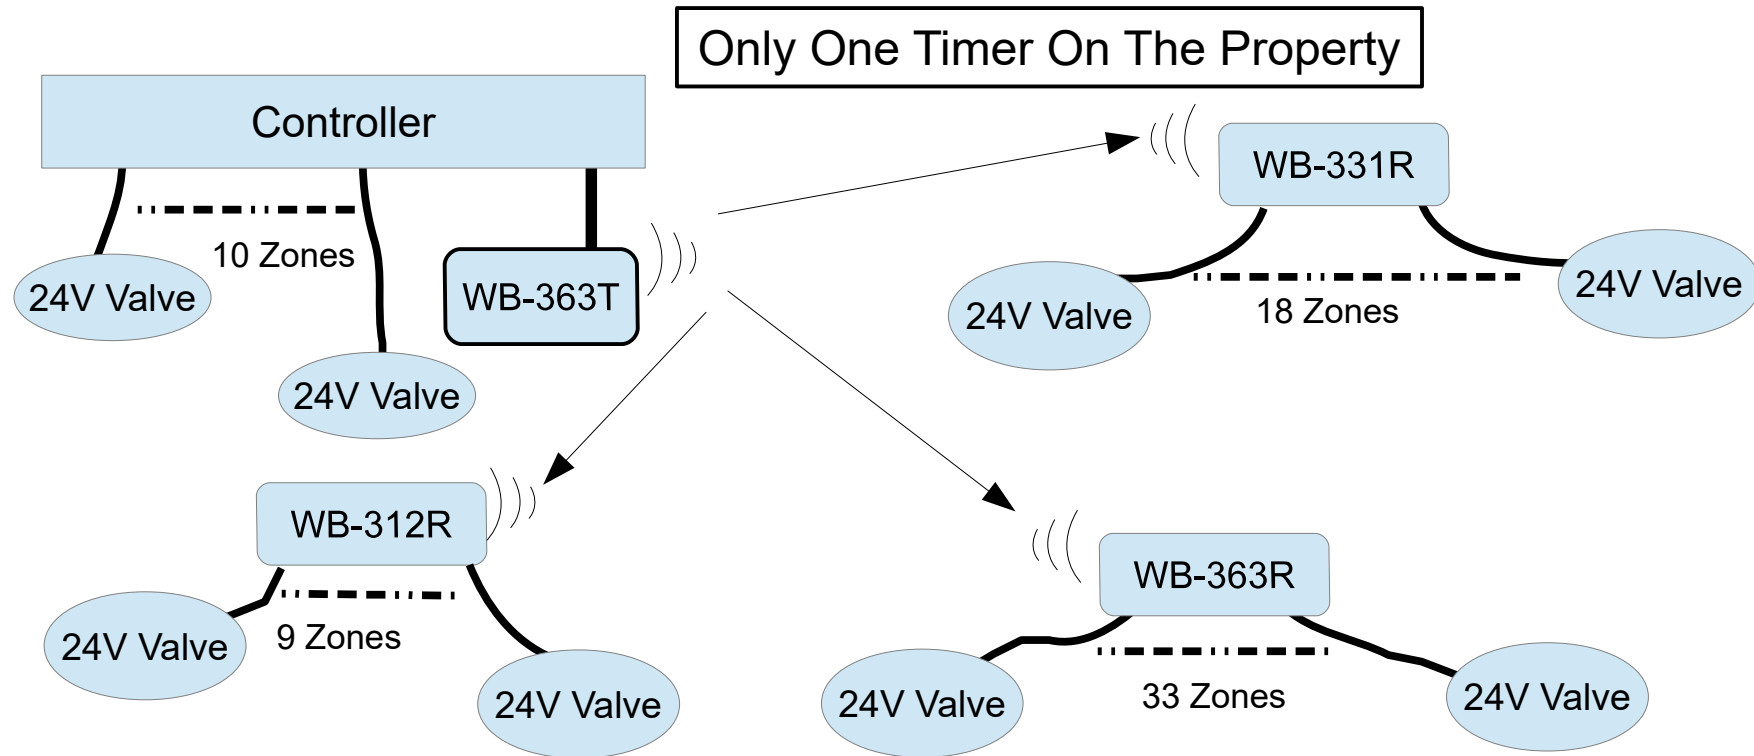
Only One Timer On The Property

Controller

10 Zones

24V Valve

24V Valve

WB-363T

WB-331R

24V Valve

18 Zones

24V Valve

WB-312R

24V Valve

9 Zones

24V Valve

WB-363R

24V Valve

33 Zones

24V Valve